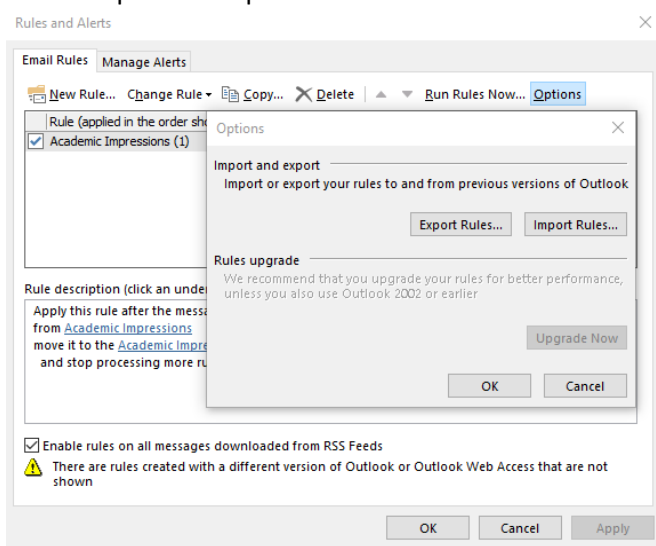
Rules and Alerts

Email Rules | Manage Alerts

New Rule... Change Rule ▾ Copy... Delete ▲ ▼ Run Rules Now... Options

Rule (applied in the order sho

Academic Impressions (1)

Rule description (click an unde

Apply this rule after the messa
from Academic Impressions
move it to the Academic Impre
and stop processing more ru

Options

Import and export

Import or export your rules to and from previous versions of Outlook

Export Rules... Import Rules...

Rules upgrade

We recommend that you upgrade your rules for better performance, unless you also use Outlook 2002 or earlier

Upgrade Now

OK Cancel

Enable rules on all messages downloaded from RSS Feeds

There are rules created with a different version of Outlook or Outlook Web Access that are not shown

OK Cancel Apply